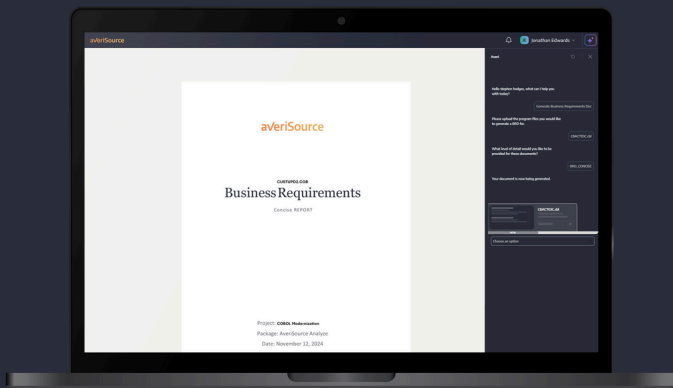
averiSource

Jonathan Edwards

averiSource

CUSTUPD2.COB
Business Requirements
Concise REPORT

Project: COBOL Modernization
Package: AveriSource Analyze
Date: November 12, 2024

Averi

Hello stephen hodges, what can I help you with today?

Generate Business Requirements Doc

Please upload the program files you would like to generate a BRD for.

CSNCTION.LIB

What level of detail would you like to be provided for these documents?

BRD_CONCISE

Your document is now being generated

CSNCTION.LIB

Choose an option